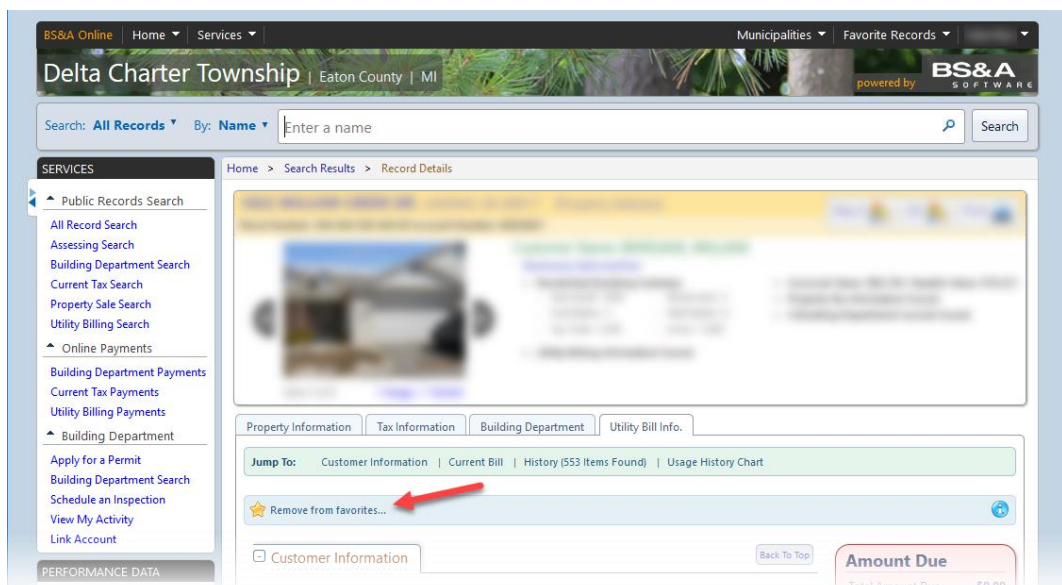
BS&A Online | Home ▾ | Services ▾ | Municipalities ▾ | Favorite Records ▾ | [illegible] ▾

Delta Charter Township | Eaton County | MI

powered by BS&A SOFTWARE

Search: All Records ▾ By: Name ▾ Enter a name Search

SERVICES

Public Records Search
All Record Search
Assessing Search
Building Department Search
Current Tax Search
Property Sale Search
Utility Billing Search

Online Payments
Building Department Payments
Current Tax Payments
Utility Billing Payments

Building Department
Apply for a Permit
Building Department Search
Schedule an Inspection
View My Activity
Link Account

PERFORMANCE DATA

Home > Search Results > Record Details

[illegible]

Property Information | Tax Information | Building Department | Utility Bill Info.

Jump To: Customer Information | Current Bill | History (553 Items Found) | Usage History Chart

Remove from favorites...

Customer Information

Back To Top

Amount Due

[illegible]